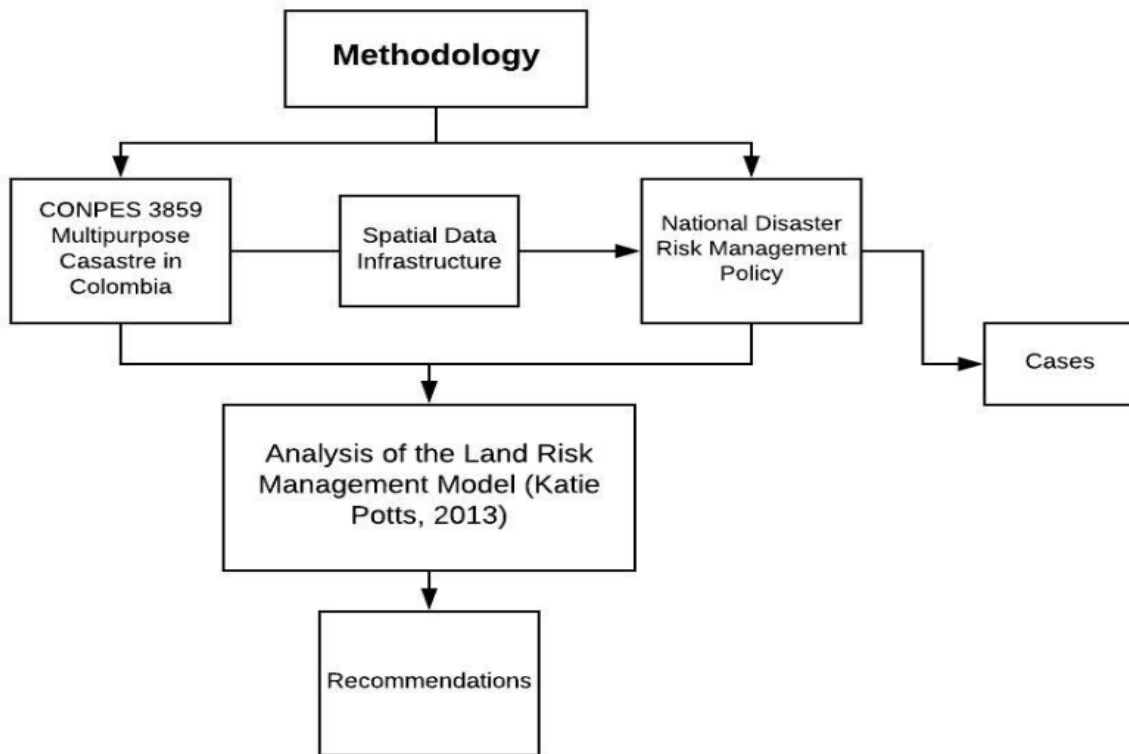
Methodology

CONPES 3859 Multipurpose Casastre in Colombia

Spatial Data Infrastructure

National Disaster Risk Management Policy

Cases

Analysis of the Land Risk Management Model (Katie Potts, 2013)

Recommendations